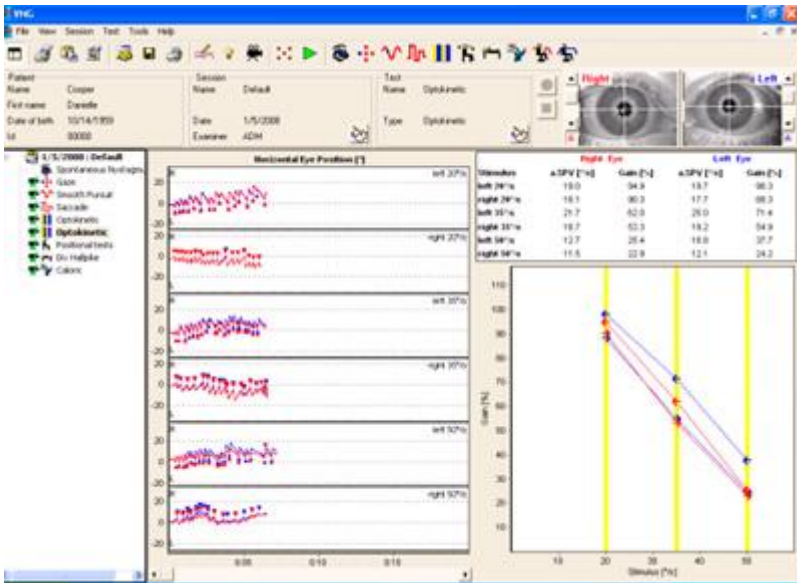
VNG

File View Session Test Tools Help

Patient
Name Cooper
First name Danielle
Date of birth 10/14/1959
Id 00000

Session
Name Default
Date 1/5/2008
Examiner ADM

Test
Name Optokinetic
Type Optokinetic

Right
Left

1/5/2008 : Default
Spontaneous Nystagmus
Gaze
Smooth Pursuit
Saccade
Optokinetic
Optokinetic
Positional tests
Dix Hallpike
Caloric

Horizontal Eye Position [°]

left 20°/s
right 20°/s
left 35°/s
right 35°/s
left 50°/s
right 50°/s

20 0 -20

0:05 0:10 0:15

| Stimulus | Right Eye a.SPV [°/s] | Right Eye Gain [%] | Left Eye a.SPV [°/s] | Left Eye Gain [%] |
|---|---|---|---|---|
| left 20°/s | 19.0 | 94.9 | 19.7 | 98.3 |
| right 20°/s | 18.1 | 90.3 | 17.7 | 88.3 |
| left 35°/s | 21.7 | 62.0 | 25.0 | 71.4 |
| right 35°/s | 18.7 | 53.3 | 19.2 | 54.9 |
| left 50°/s | 12.7 | 25.4 | 18.8 | 37.7 |
| right 50°/s | 11.5 | 22.9 | 12.1 | 24.2 |

110 100 90 80 70 60 50 40 30 20 10
Gain [%]

10 20 30 40 50
Stimulus [°/s]